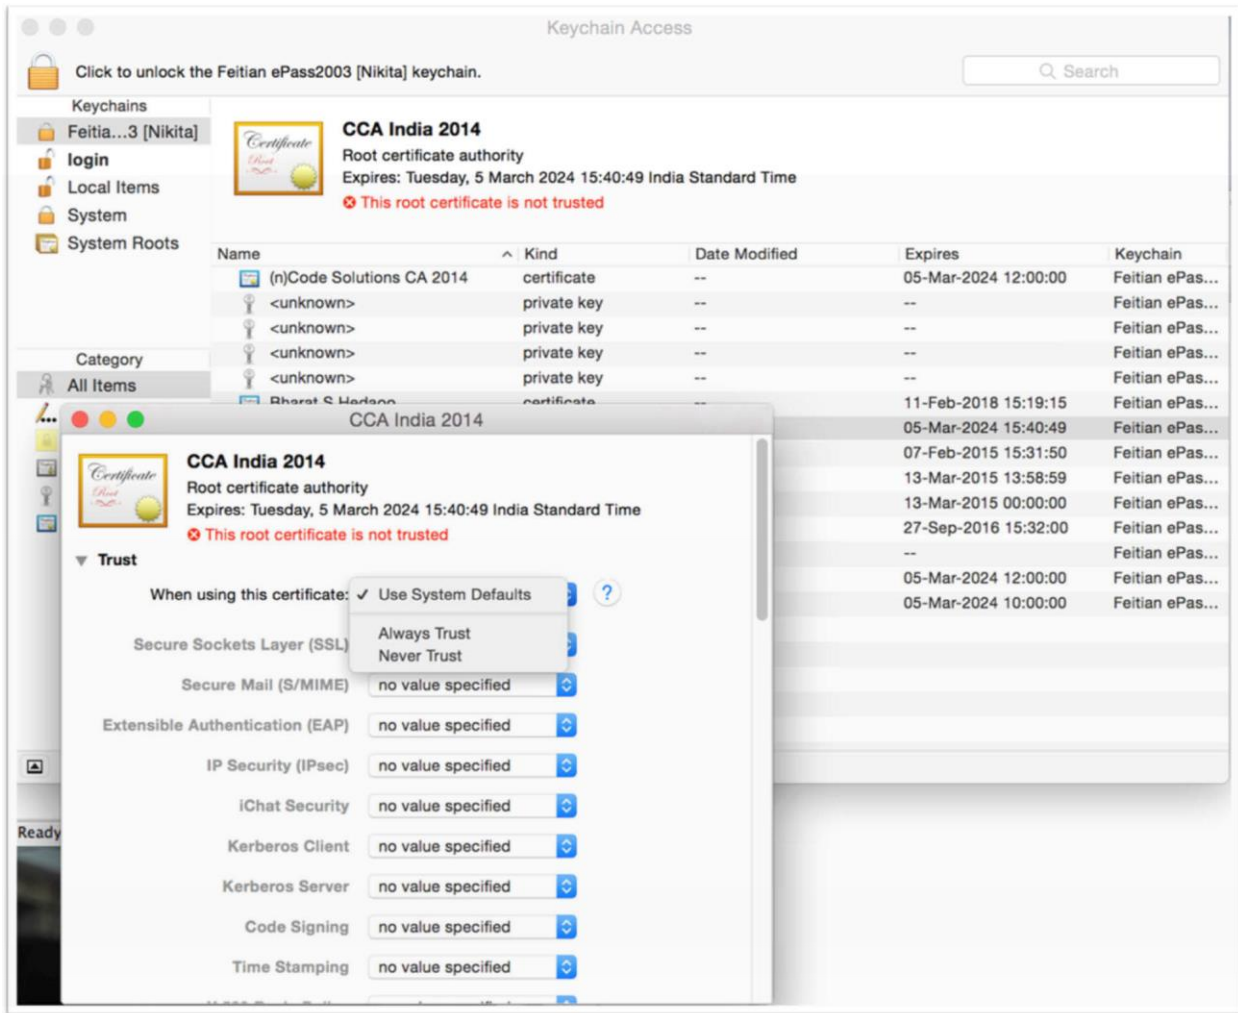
Keychain Access

Click to unlock the Feitian ePass2003 [Nikita] keychain.

Search

Keychains
Feitia...3 [Nikita]
login
Local Items
System
System Roots

CCA India 2014
Root certificate authority
Expires: Tuesday, 5 March 2024 15:40:49 India Standard Time
This root certificate is not trusted

| Name | Kind | Date Modified | Expires | Keychain |
|---|---|---|---|---|
| (n)Code Solutions CA 2014 | certificate | -- | 05-Mar-2024 12:00:00 | Feitian ePas... |
| <unknown> | private key | -- | -- | Feitian ePas... |
| <unknown> | private key | -- | -- | Feitian ePas... |
| <unknown> | private key | -- | -- | Feitian ePas... |
| <unknown> | private key | -- | -- | Feitian ePas... |
| Bharat S Hedaoo | certificate | -- | 11-Feb-2018 15:19:15 | Feitian ePas... |
| | | | 05-Mar-2024 15:40:49 | Feitian ePas... |
| | | | 07-Feb-2015 15:31:50 | Feitian ePas... |
| | | | 13-Mar-2015 13:58:59 | Feitian ePas... |
| | | | 13-Mar-2015 00:00:00 | Feitian ePas... |
| | | | 27-Sep-2016 15:32:00 | Feitian ePas... |
| | | | -- | Feitian ePas... |
| | | | 05-Mar-2024 12:00:00 | Feitian ePas... |
| | | | 05-Mar-2024 10:00:00 | Feitian ePas... |

Category
All Items

Ready

CCA India 2014

CCA India 2014
Root certificate authority
Expires: Tuesday, 5 March 2024 15:40:49 India Standard Time
This root certificate is not trusted

Trust
When using this certificate: ✓ Use System Defaults
Always Trust
Never Trust
?
Secure Sockets Layer (SSL)
Secure Mail (S/MIME) no value specified
Extensible Authentication (EAP) no value specified
IP Security (IPsec) no value specified
iChat Security no value specified
Kerberos Client no value specified
Kerberos Server no value specified
Code Signing no value specified
Time Stamping no value specified
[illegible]